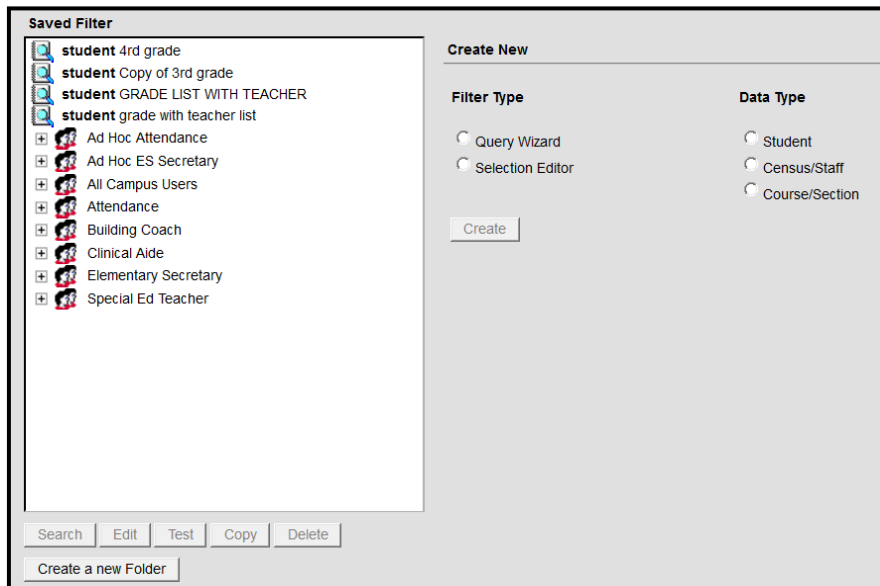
Saved Filter

**student** 4rd grade
**student** Copy of 3rd grade
**student** GRADE LIST WITH TEACHER
**student** grade with teacher list
Ad Hoc Attendance
Ad Hoc ES Secretary
All Campus Users
Attendance
Building Coach
Clinical Aide
Elementary Secretary
Special Ed Teacher

Search | Edit | Test | Copy | Delete

Create a new Folder

Create New

Filter Type
Query Wizard
Selection Editor

Data Type
Student
Census/Staff
Course/Section

Create